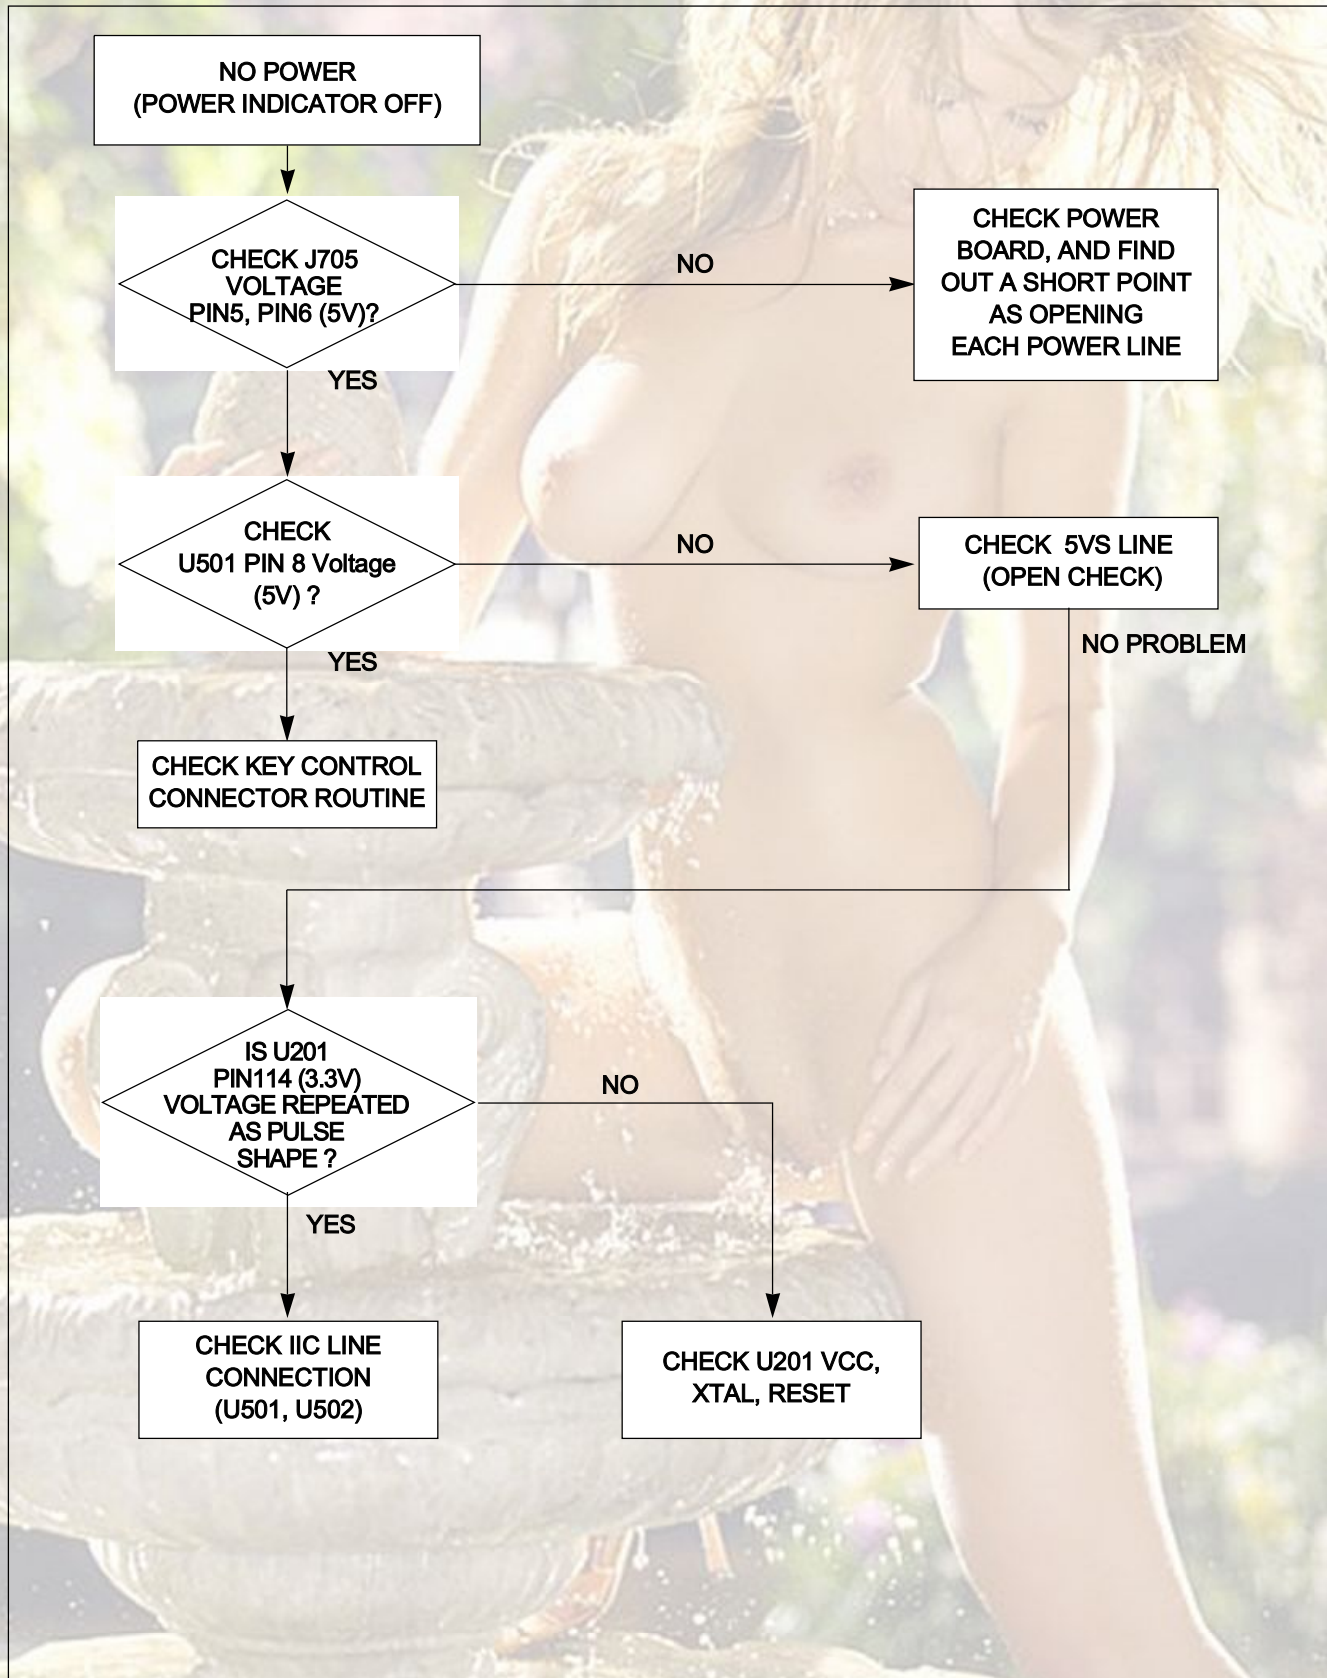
NO POWER
(POWER INDICATOR OFF)

CHECK J705
VOLTAGE
PIN5, PIN6 (5V)?

NO

CHECK POWER
BOARD, AND FIND
OUT A SHORT POINT
AS OPENING
EACH POWER LINE

YES

CHECK
U501 PIN 8 Voltage
(5V) ?

NO

CHECK 5VS LINE
(OPEN CHECK)

NO PROBLEM

YES

CHECK KEY CONTROL
CONNECTOR ROUTINE

IS U201
PIN114 (3.3V)
VOLTAGE REPEATED
AS PULSE
SHAPE ?

NO

YES

CHECK IIC LINE
CONNECTION
(U501, U502)

CHECK U201 VCC,
XTAL, RESET